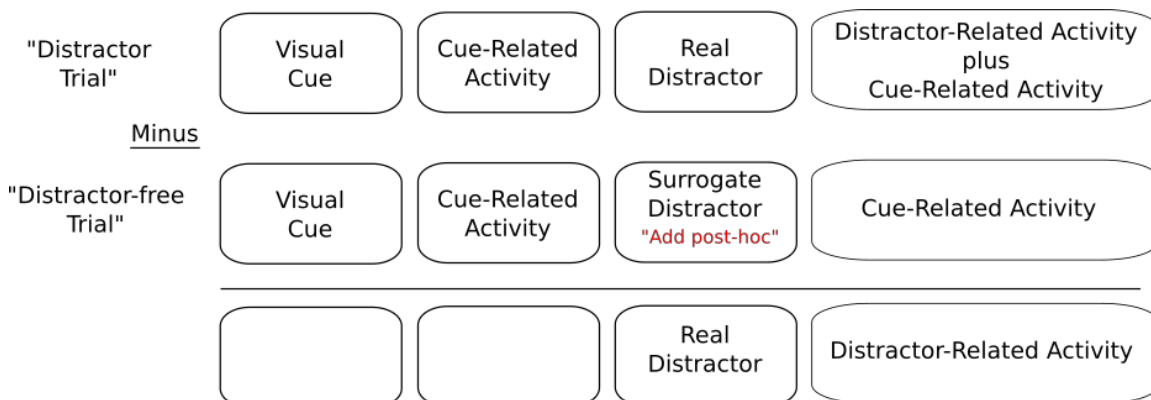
"Distractor Trial"

Visual Cue

Cue-Related Activity

Real Distractor

Distractor-Related Activity plus Cue-Related Activity

Minus

"Distractor-free Trial"

Visual Cue

Cue-Related Activity

Surrogate Distractor "Add post-hoc"

Cue-Related Activity

Real Distractor

Distractor-Related Activity